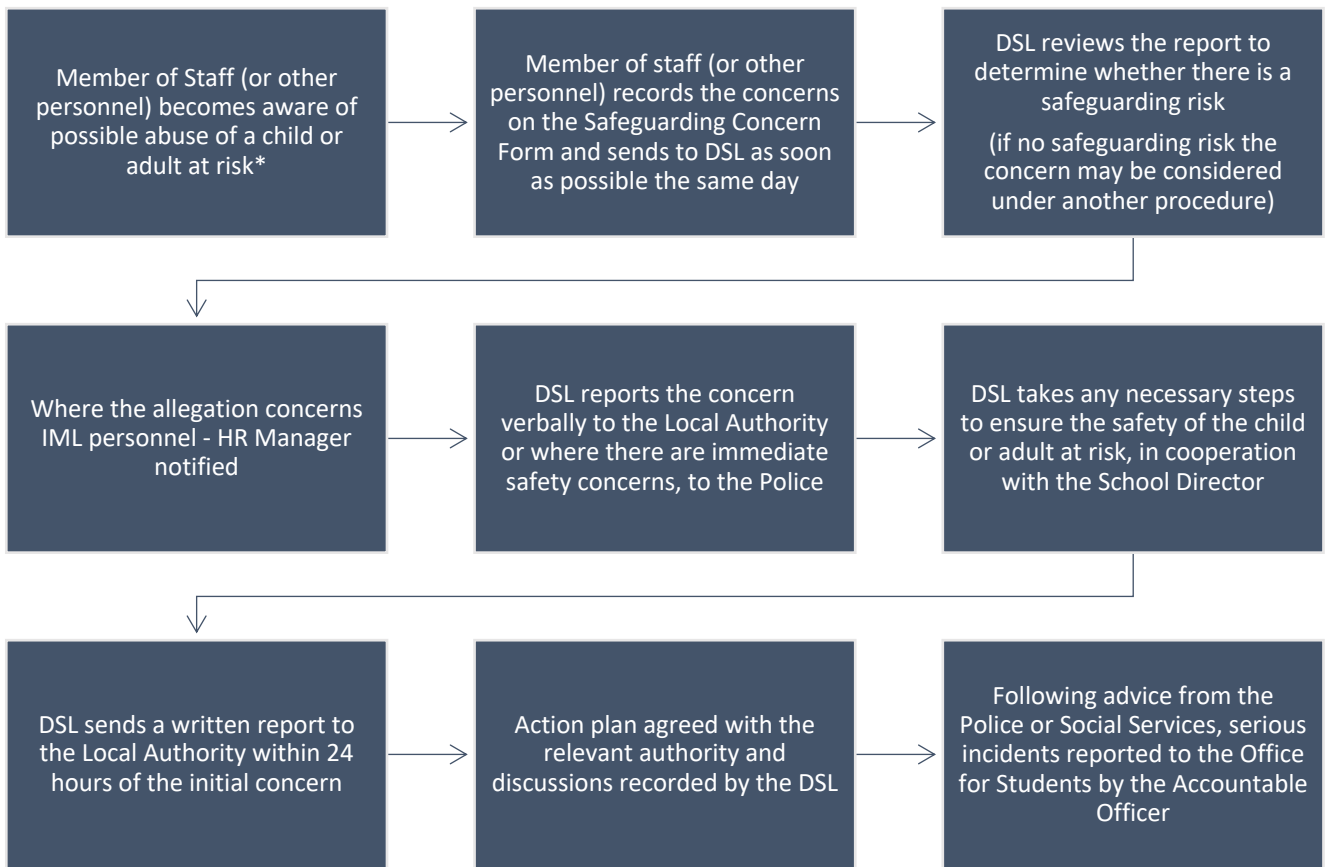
Member of Staff (or other personnel) becomes aware of possible abuse of a child or adult at risk*

Member of staff (or other personnel) records the concerns on the Safeguarding Concern Form and sends to DSL as soon as possible the same day

DSL reviews the report to determine whether there is a safeguarding risk

(if no safeguarding risk the concern may be considered under another procedure)

Where the allegation concerns IML personnel - HR Manager notified

DSL reports the concern verbally to the Local Authority or where there are immediate safety concerns, to the Police

DSL takes any necessary steps to ensure the safety of the child or adult at risk, in cooperation with the School Director

DSL sends a written report to the Local Authority within 24 hours of the initial concern

Action plan agreed with the relevant authority and discussions recorded by the DSL

Following advice from the Police or Social Services, serious incidents reported to the Office for Students by the Accountable Officer